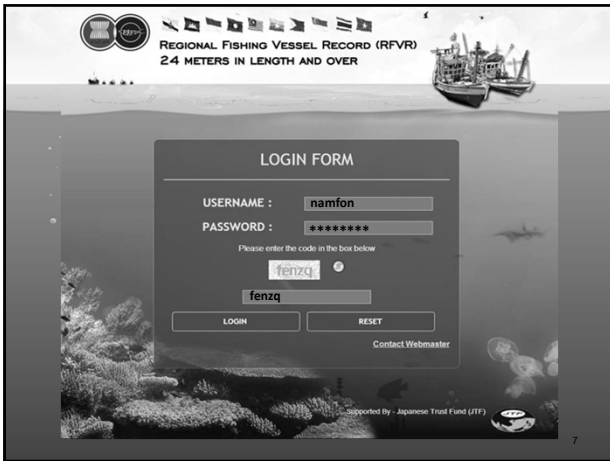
REGIONAL FISHING VESSEL RECORD (RFVR)
24 METERS IN LENGTH AND OVER

LOGIN FORM

USERNAME : namfon

PASSWORD : ********

Please enter the code in the box below

fenzq

fenzq

LOGIN

RESET

Contact Webmaster

Supported By - Japanese Trust Fund (JTF)

JTF

7